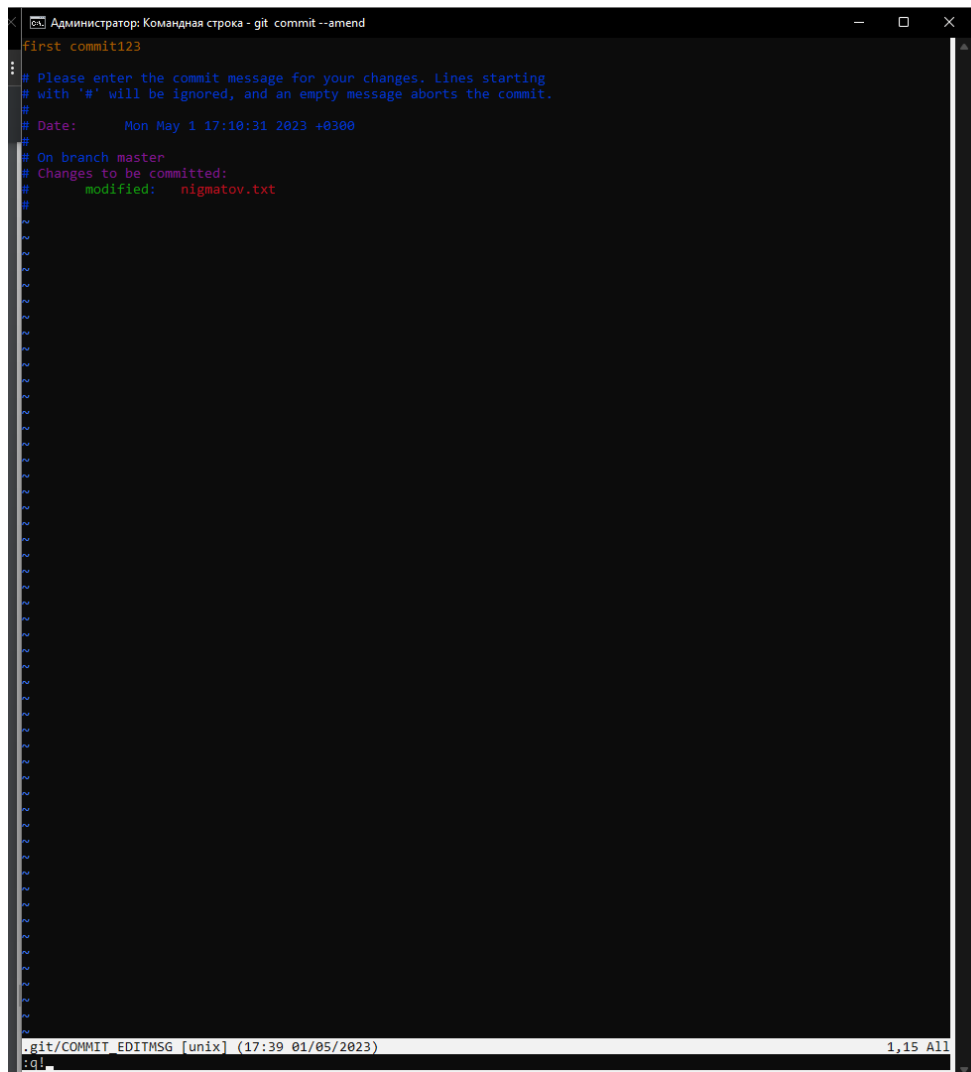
Администратор: Командная строка - git commit --amend

first commit123

# Please enter the commit message for your changes. Lines starting
# with '#' will be ignored, and an empty message aborts the commit.
#
# Date:      Mon May 1 17:10:31 2023 +0300
#
# On branch master
# Changes to be committed:
#       modified:   nigmatov.txt
#
~
~
~
~
~
~
~
~
~
~
~
~
~
~
~
~
~
~
~
~
~
~
~
~
~
~
~
~
~
~
~
~
~
~
~
~
~
~
~
~
~
~
~
~
~
~
~
~
~
~
~
~
~
.git/COMMIT_EDITMSG [unix] (17:39 01/05/2023)                                              1,15 All
:q!